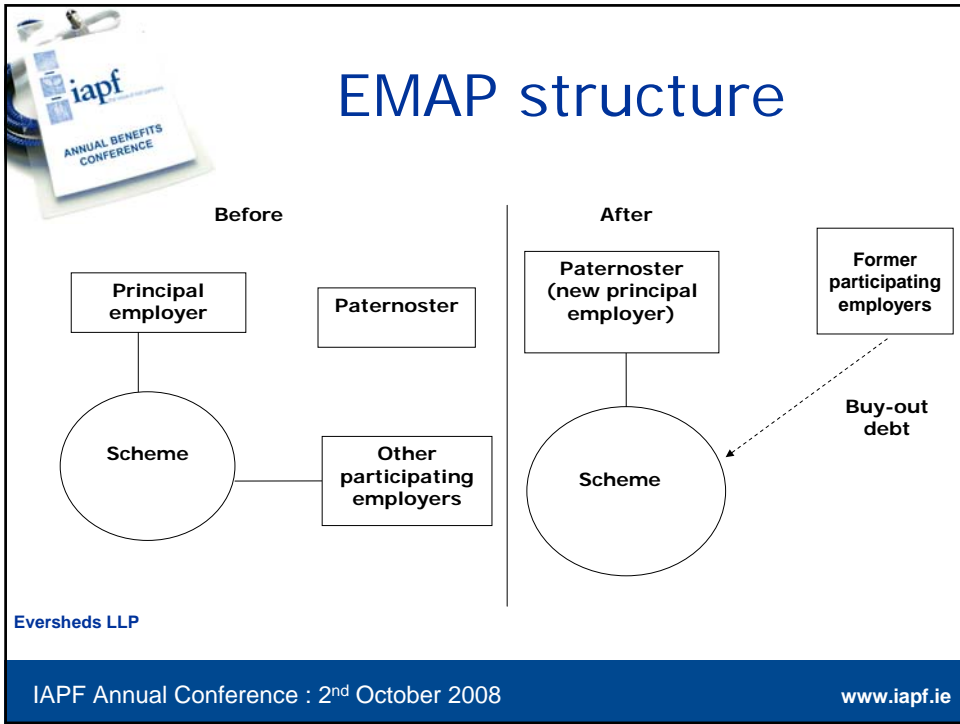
iapf
ANNUAL BENEFITS CONFERENCE

EMAP structure

Before

Principal employer

Paternoster

Scheme

Other participating employers

After

Paternoster (new principal employer)

Former participating employers

Buy-out debt

Scheme

Eversheds LLP

IAPF Annual Conference : 2$^{nd}$ October 2008

www.iapf.ie